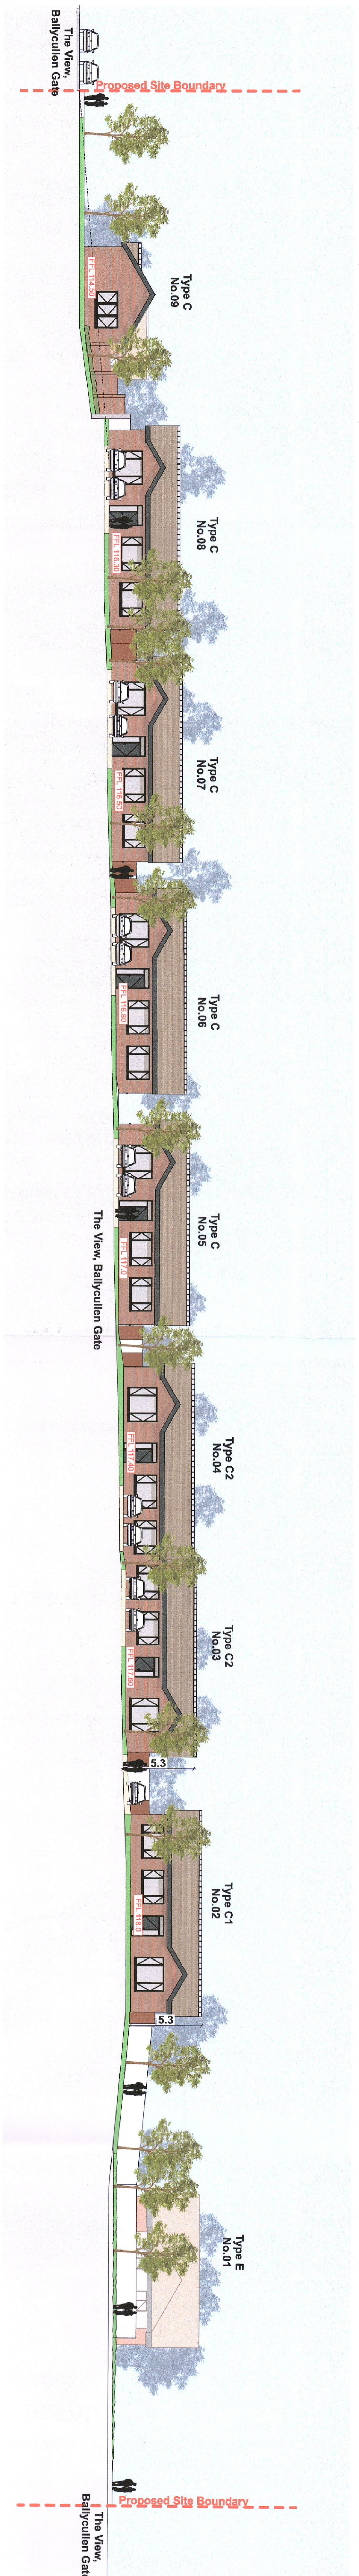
The View, Ballycullen Gate

Proposed Site Boundary

FFL 114.50

Type C
No.09

FFL 116.50

Type C
No.08

FFL 116.50

Type C
No.07

FFL 116.80

Type C
No.06

The View, Ballycullen Gate

FFL 117.0

Type C
No.05

FFL 117.40

Type C2
No.04

FFL 117.80

Type C2
No.03

5.3

FFL 118.0

Type C1
No.02

5.3

Type E
No.01

Proposed Site Boundary

The View, Ballycullen Gate